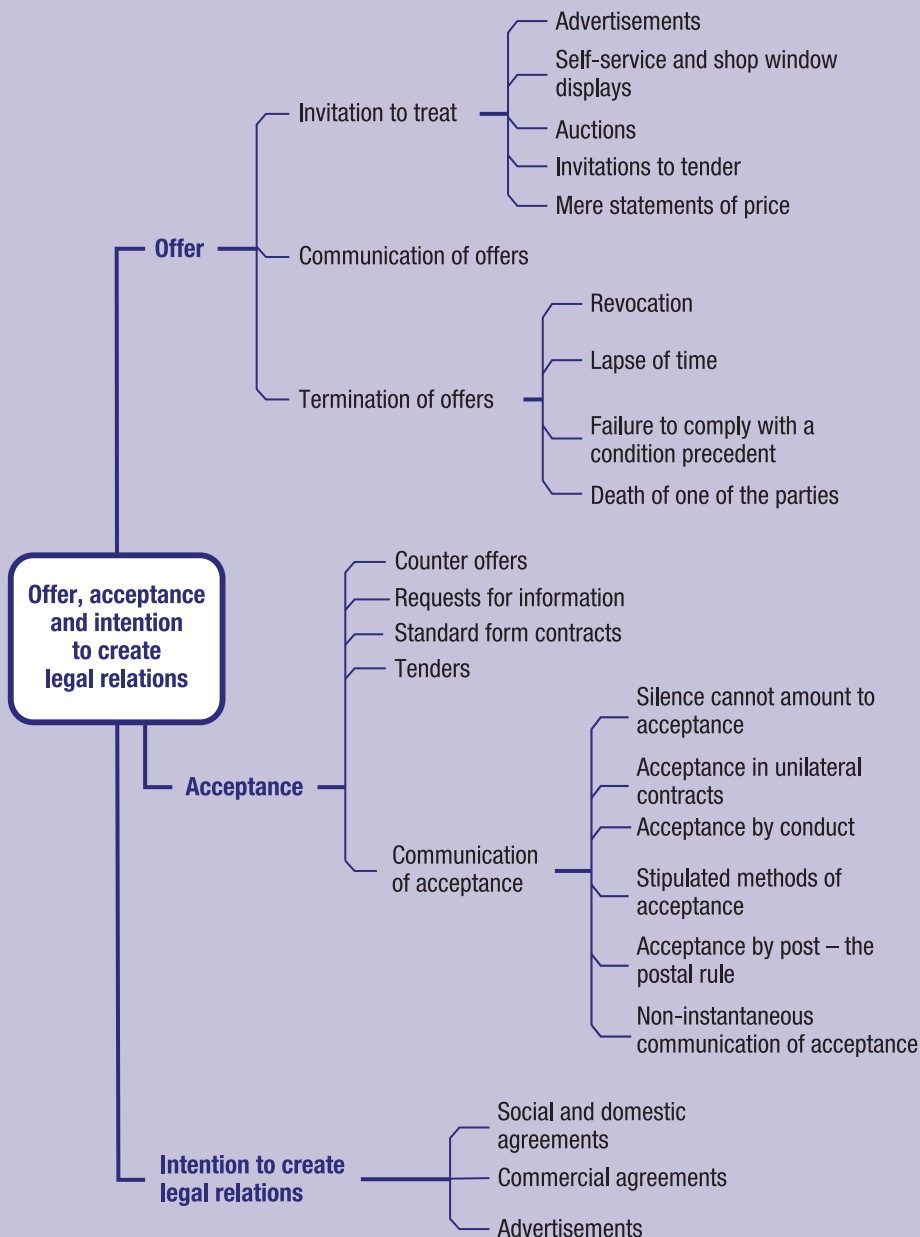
Offer, acceptance and intention to create legal relations

Offer

Invitation to treat

Advertisements

Self-service and shop window displays

Auctions

Invitations to tender

Mere statements of price

Communication of offers

Termination of offers

Revocation

Lapse of time

Failure to comply with a condition precedent

Death of one of the parties

Acceptance

Counter offers

Requests for information

Standard form contracts

Tenders

Communication of acceptance

Silence cannot amount to acceptance

Acceptance in unilateral contracts

Acceptance by conduct

Stipulated methods of acceptance

Acceptance by post – the postal rule

Non-instantaneous communication of acceptance

Intention to create legal relations

Social and domestic agreements

Commercial agreements

Advertisements